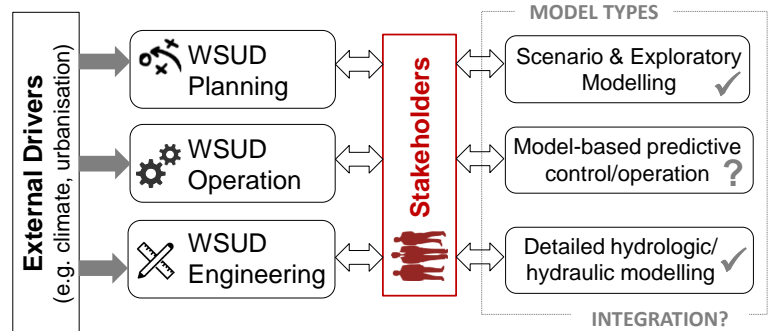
External Drivers
(e.g. climate, urbanisation)

WSUD Planning

WSUD Operation

WSUD Engineering

Stakeholders

MODEL TYPES

Scenario & Exploratory Modelling ✓

Model-based predictive control/operation ?

Detailed hydrologic/ hydraulic modelling ✓

INTEGRATION?